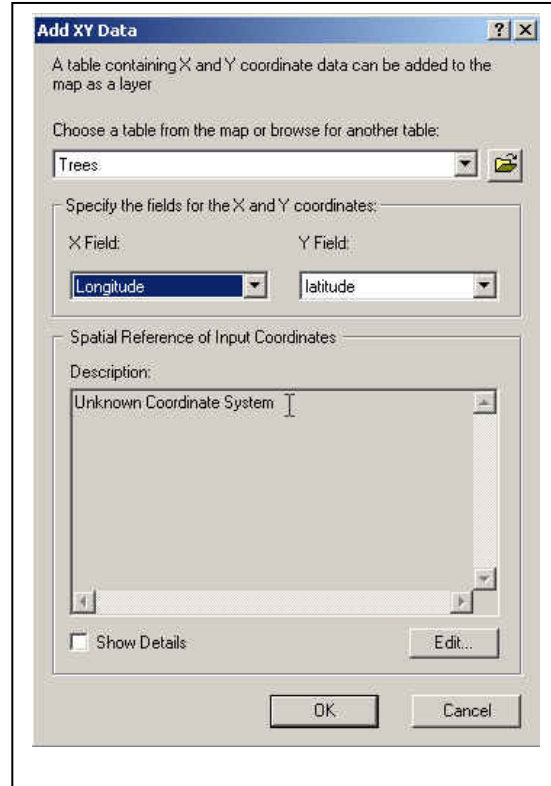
Add XY Data

?

A table containing X and Y coordinate data can be added to the map as a layer

Choose a table from the map or browse for another table:

Trees

Specify the fields for the X and Y coordinates:

X Field:

Y Field:

Longitude

latitude

Spatial Reference of Input Coordinates

Description:

Unknown Coordinate System

Show Details

Edit...

OK

Cancel